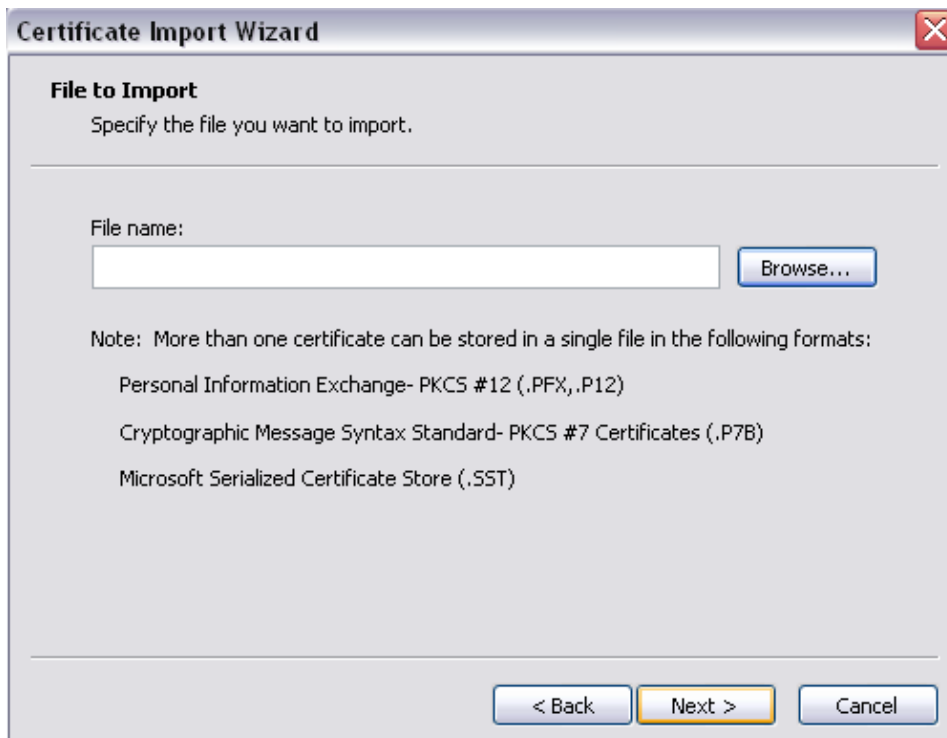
Certificate Import Wizard

File to Import
Specify the file you want to import.

File name:

Browse...

Note: More than one certificate can be stored in a single file in the following formats:

Personal Information Exchange- PKCS #12 (.PFX,.P12)

Cryptographic Message Syntax Standard- PKCS #7 Certificates (.P7B)

Microsoft Serialized Certificate Store (.SST)

< Back
Next >
Cancel